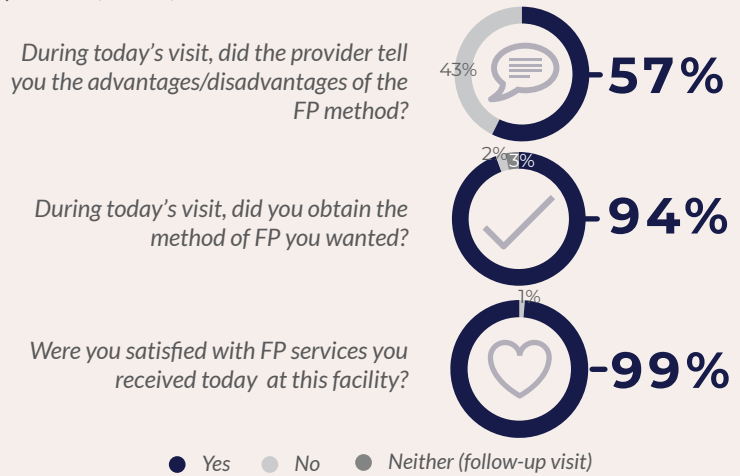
During today's visit, did the provider tell you the advantages/disadvantages of the FP method?

43%

57%

2% 3%

During today's visit, did you obtain the method of FP you wanted?

94%

1%

Were you satisfied with FP services you received today at this facility?

99%

Yes No Neither (follow-up visit)